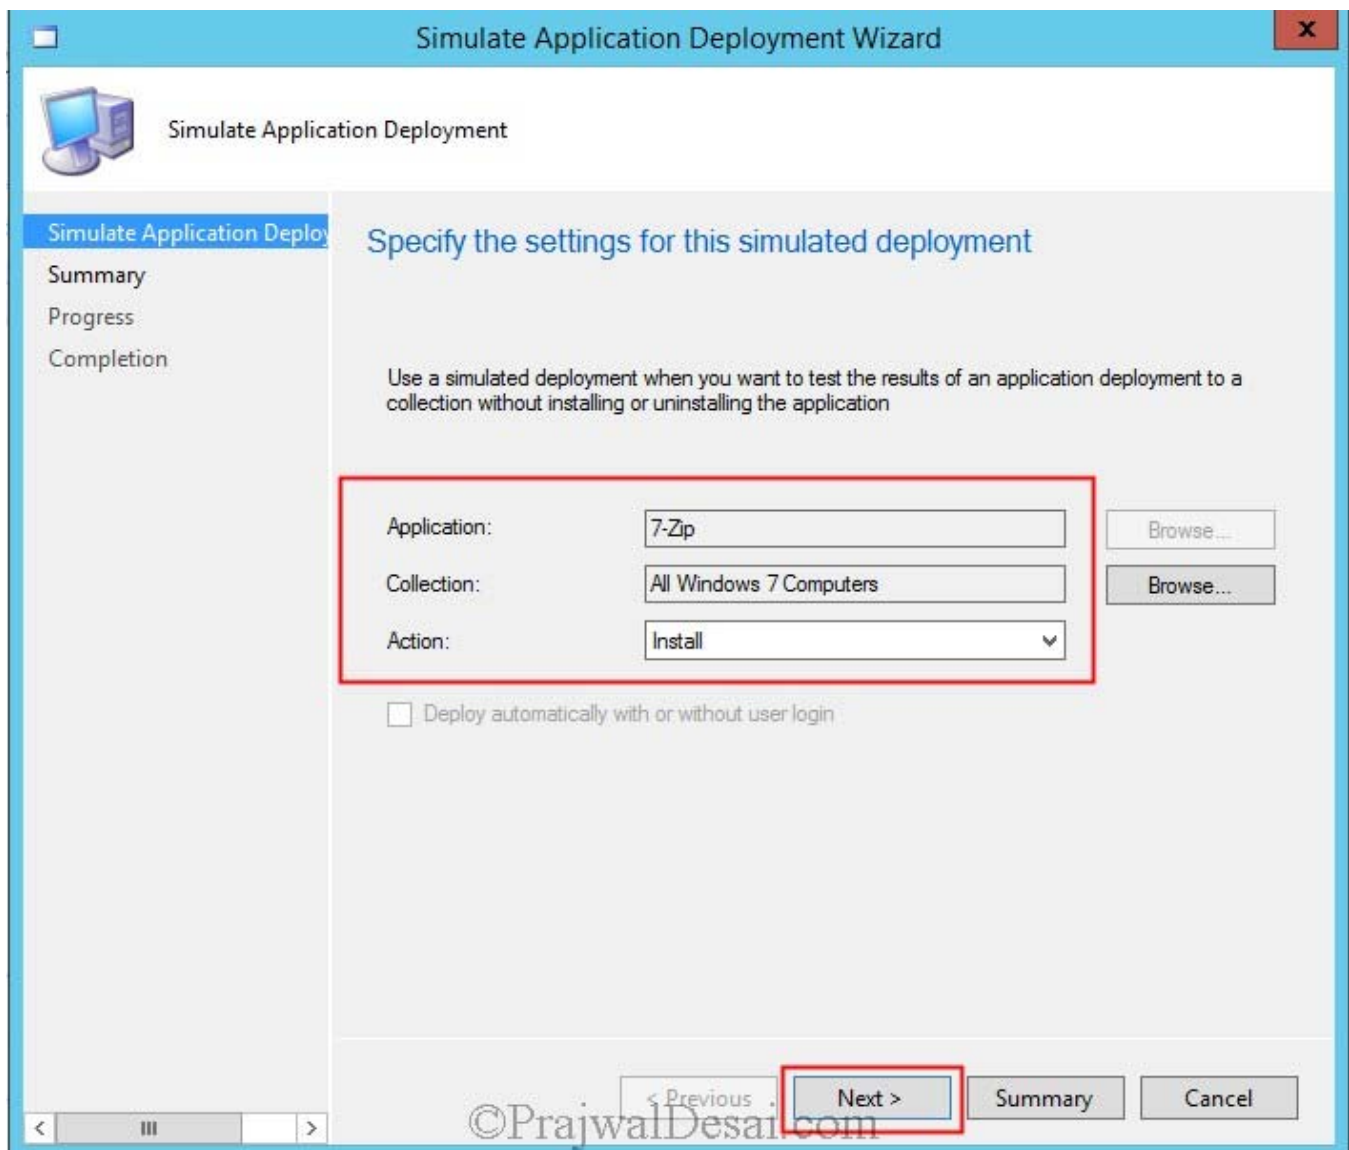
Simulate Application Deployment Wizard

Simulate Application Deployment

Simulate Application Deploy

Summary

Progress

Completion

Specify the settings for this simulated deployment

Use a simulated deployment when you want to test the results of an application deployment to a collection without installing or uninstalling the application

Application: 7-Zip Browse...

Collection: All Windows 7 Computers Browse...

Action: Install

Deploy automatically with or without user login

< Previous Next > Summary Cancel

©PrajwalDesai.com